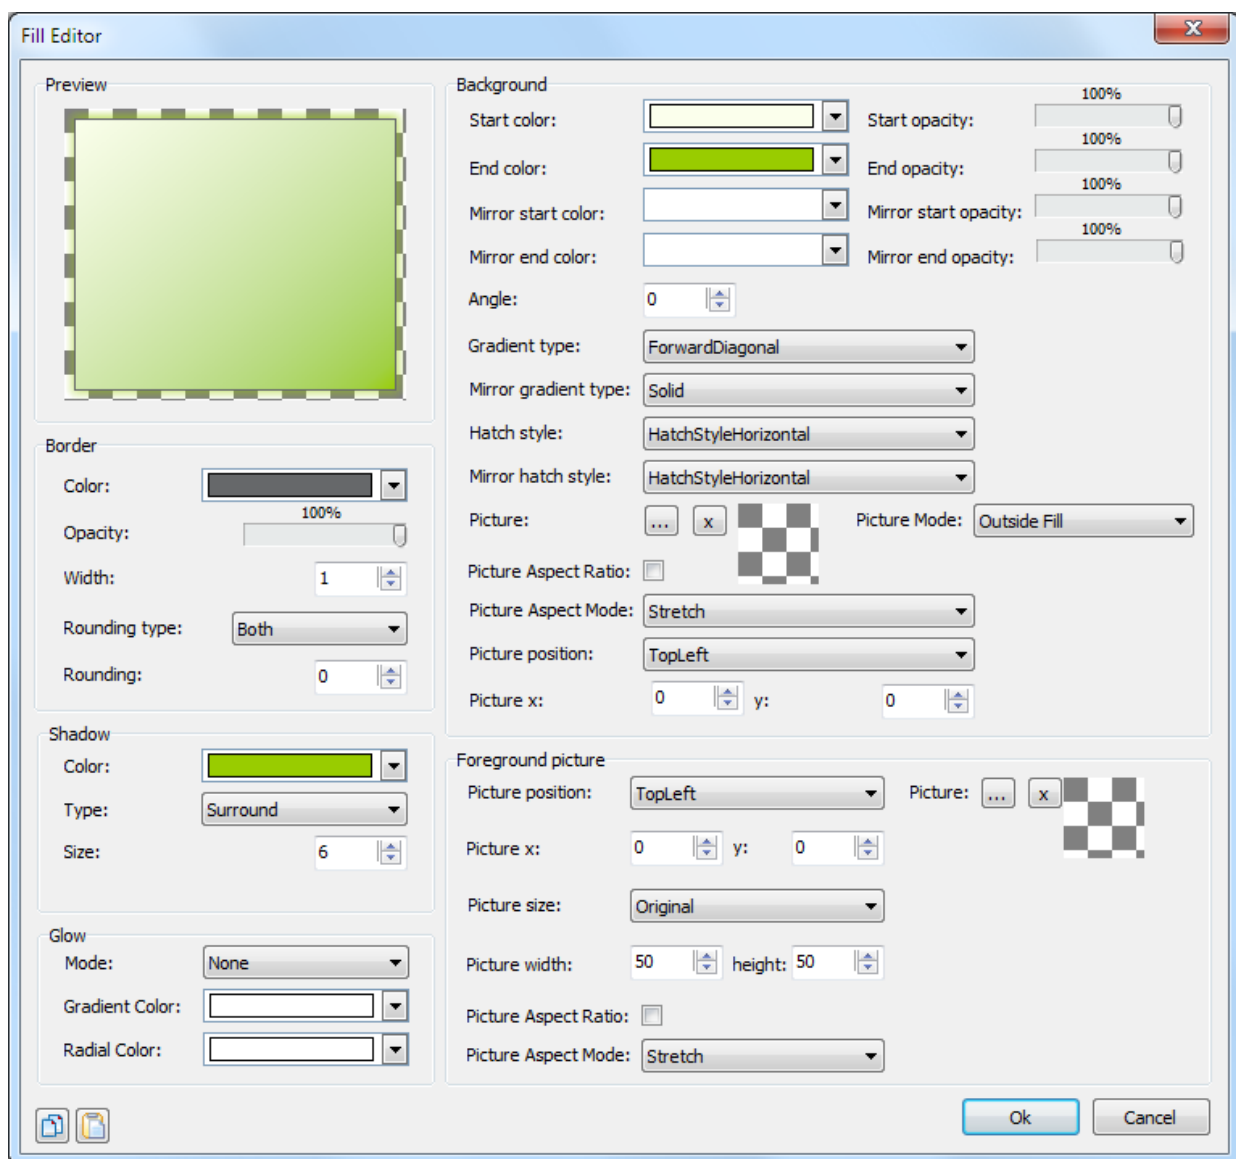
Fill Editor

Preview

Border
Color:
100%
Opacity:
Width: 1
Rounding type: Both
Rounding: 0

Shadow
Color:
Type: Surround
Size: 6

Glow
Mode: None
Gradient Color:
Radial Color:

Background
Start color:
100%
Start opacity:
End color:
100%
End opacity:
Mirror start color:
100%
Mirror start opacity:
Mirror end color:
100%
Mirror end opacity:
Angle: 0
Gradient type: ForwardDiagonal
Mirror gradient type: Solid
Hatch style: HatchStyleHorizontal
Mirror hatch style: HatchStyleHorizontal
Picture: ... x
Picture Mode: Outside Fill
Picture Aspect Ratio:
Picture Aspect Mode: Stretch
Picture position: TopLeft
Picture x: 0 y: 0

Foreground picture
Picture position: TopLeft
Picture: ... x
Picture x: 0 y: 0
Picture size: Original
Picture width: 50 height: 50
Picture Aspect Ratio:
Picture Aspect Mode: Stretch

Ok
Cancel